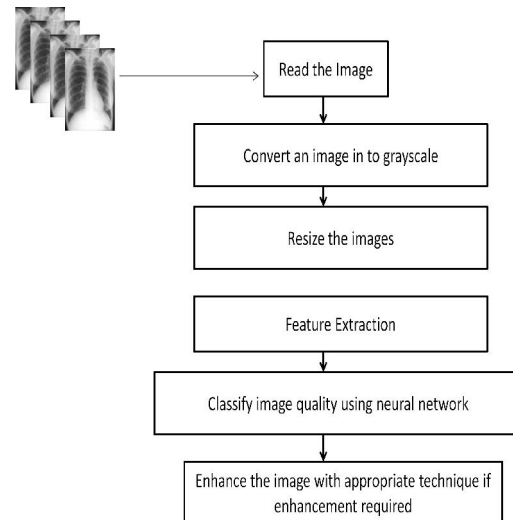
Read the Image

Convert an image in to grayscale

Resize the images

Feature Extraction

Classify image quality using neural network

Enhance the image with appropriate technique if enhancement required